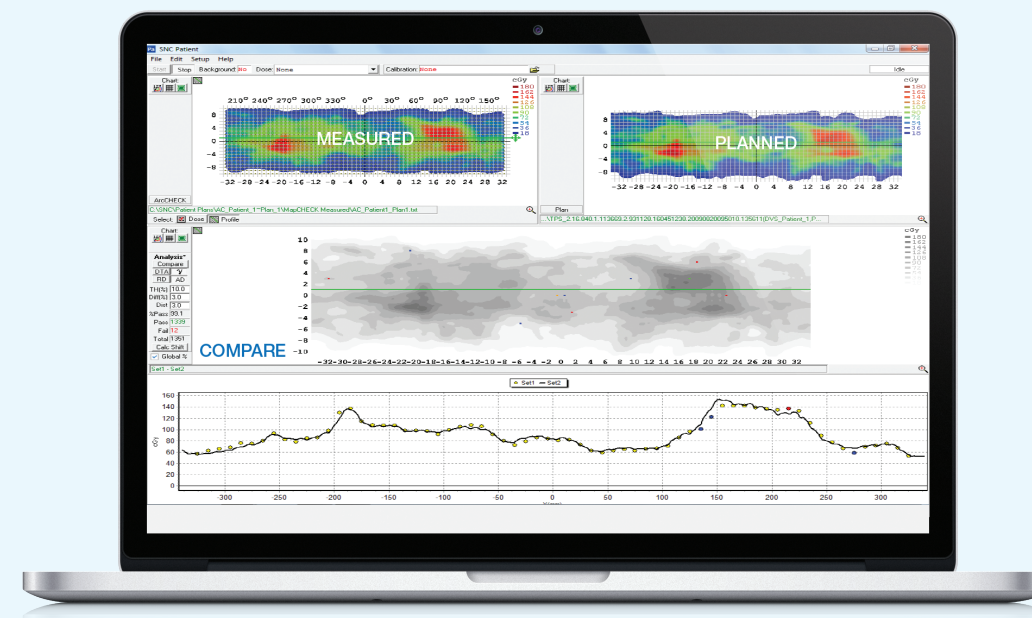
SNC Patient

File Edit Setup Help

Start Stop Background: No Dose: None Calibration: None

Idle

Chart:

210° 240° 270° 300° 330° 0° 30° 60° 90° 120° 150°

cGy
180
162
144
126
108
90
72
54
36
18

8
4
0
-4
-8

MEASURED

-32 -28 -24 -20 -16 -12 -8 -4 0 4 8 12 16 20 24 28 32

ArcCHECK

C:\SNC\Patient Plans\AC_Patient_1~Plan_1\MapCHECK Measured\AC_Patient1_Plan1.txt

Select: Dose Profile

Chart:

cGy
180
162
144
126
108
90
72
54
36
18

8
4
0
-4
-8

PLANNED

-32 -28 -24 -20 -16 -12 -8 -4 0 4 8 12 16 20 24 28 32

Plan

...\TPS_2.16.840.1.113669.2.931120.160451239.20090620095010.135611(DVS_Patient_1.P...

Chart:

Analysis*

Compare

DTA Y

RD AD

TH(%) 10.0

Diff(%) 3.0

Dist 3.0

%Pass 99.1

Pass 1339

Fail 12

Total 1351

Calc Shift

Global %

10
8
6
4
2
0
-2
-4
-6
-8
-10

cGy
180
162
144
126
108
90
72
54
36
18

COMPARE

-32 -30 -28 -26 -24 -22 -20 -18 -16 -14 -12 -10 -8 -6 -4 -2 0 2 4 6 8 10 12 14 16 18 20 22 24 26 28 30 32

Set1 - Set2

Set1 Set2

160
140
120
100
80
60
40
20
0

cGy

-300 -250 -200 -150 -100 -50 0 50 100 150 200 250 300